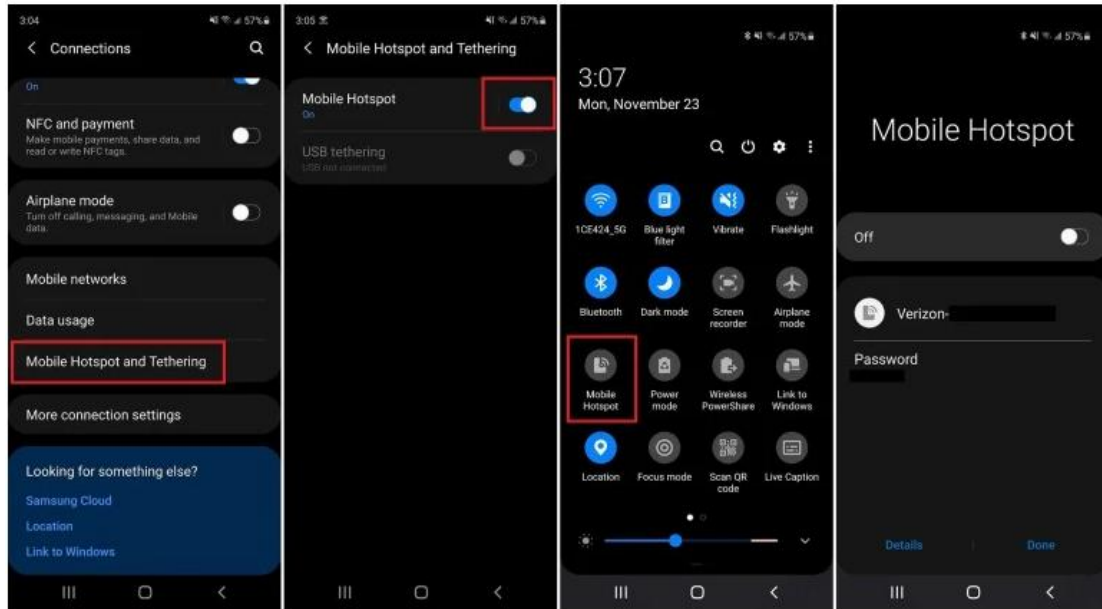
3:04
57%
Connections
On
NFC and payment
Make mobile payments, share data, and read or write NFC tags.
Airplane mode
Turn off calling, messaging, and Mobile data.
Mobile networks
Data usage
Mobile Hotspot and Tethering
More connection settings
Looking for something else?
Samsung Cloud
Location
Link to Windows

3:05
57%
Mobile Hotspot and Tethering
Mobile Hotspot
On
USB tethering
USB not connected

57%
3:07
Mon, November 23
1CE424_5G
Blue light filter
Vibrate
Flashlight
Bluetooth
Dark mode
Screen recorder
Airplane mode
Mobile Hotspot
Power mode
Wireless PowerShare
Link to Windows
Location
Focus mode
Scan QR code
Live Caption

57%
Mobile Hotspot
Off
Verizon-
Password
Details
Done